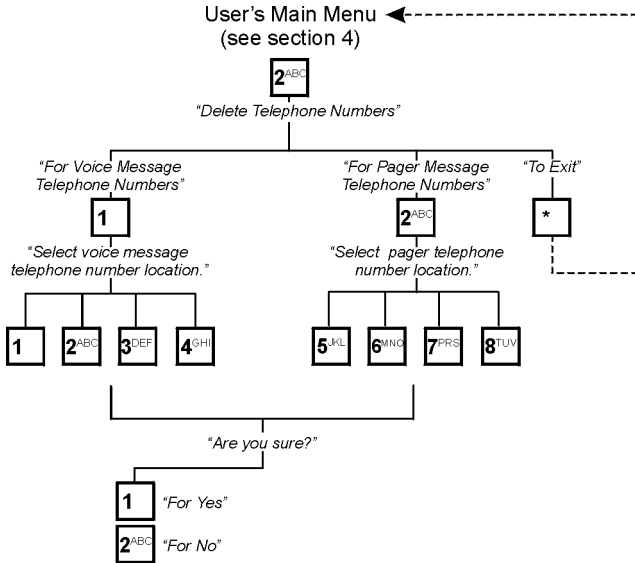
User's Main Menu
(see section 4)

2ABC

"Delete Telephone Numbers"

"For Voice Message Telephone Numbers"

1

"Select voice message telephone number location."

1

2ABC

3DEF

4GHI

"For Pager Message Telephone Numbers"

2ABC

"Select pager telephone number location."

5JKL

6MNO

7PRS

8TUV

"To Exit"

*

"Are you sure?"

1 "For Yes"

2ABC "For No"